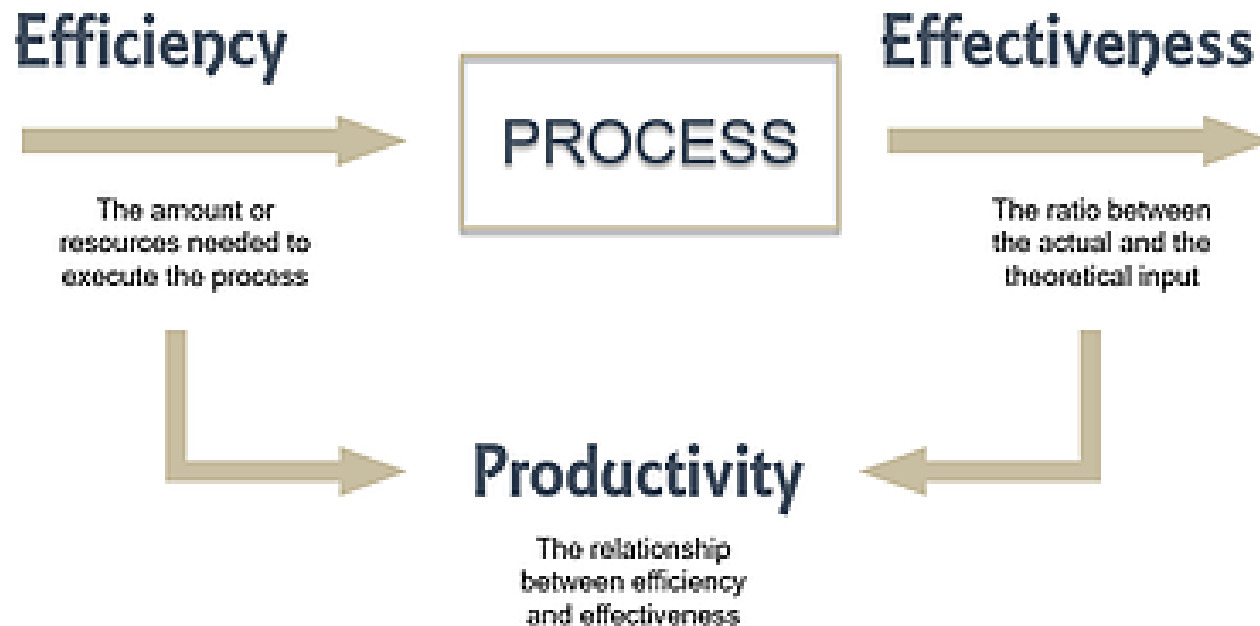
Efficiency

PROCESS

Effectiveness

The amount or resources needed to execute the process

The ratio between the actual and the theoretical input

Productivity

The relationship between efficiency and effectiveness